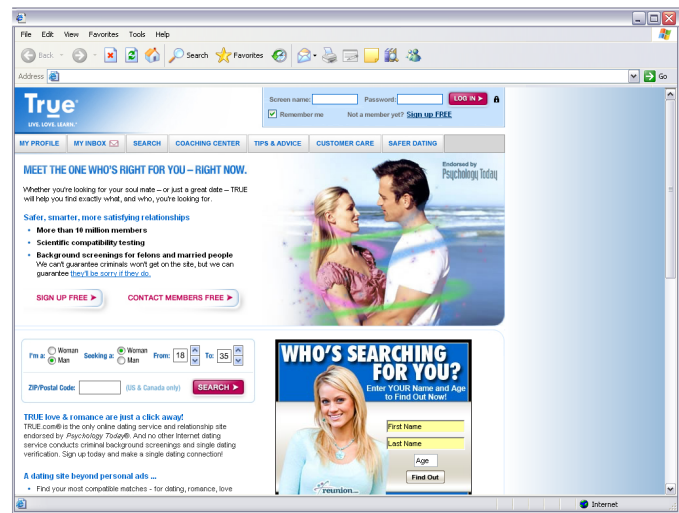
File Edit View Favorites Tools Help

Back Search Favorites

Address Go

True
LIVE. LOVE. LEARN.

Screen name: Password: LOG IN

Remember me Not a member yet? Sign up FREE

MY PROFILE MY INBOX SEARCH COACHING CENTER TIPS & ADVICE CUSTOMER CARE SAFER DATING

MEET THE ONE WHO'S RIGHT FOR YOU – RIGHT NOW.

Endorsed by Psychology Today

Whether you're looking for your soul mate – or just a great date – TRUE will help you find exactly what, and who, you're looking for.

Safer, smarter, more satisfying relationships

- More than 10 million members
- Scientific compatibility testing
- Background screenings for felons and married people
We can't guarantee criminals won't get on the site, but we can guarantee they'll be sorry if they do.

SIGN UP FREE CONTACT MEMBERS FREE

I'm a: Woman Man Seeking a: Woman Man From: 18 To: 35

ZIP/Postal Code: (US & Canada only) SEARCH

TRUE love & romance are just a click away!
TRUE.com® is the only online dating service and relationship site endorsed by Psychology Today®. And no other Internet dating service conducts criminal background screenings and single dating verification. Sign up today and make a single dating connection!

A dating site beyond personal ads ...

- Find your most compatible matches - for dating, romance, love

WHO'S SEARCHING FOR YOU?
Enter YOUR Name and Age to Find Out Now!

First Name
Last Name
Age
Find Out

reunion...

Internet